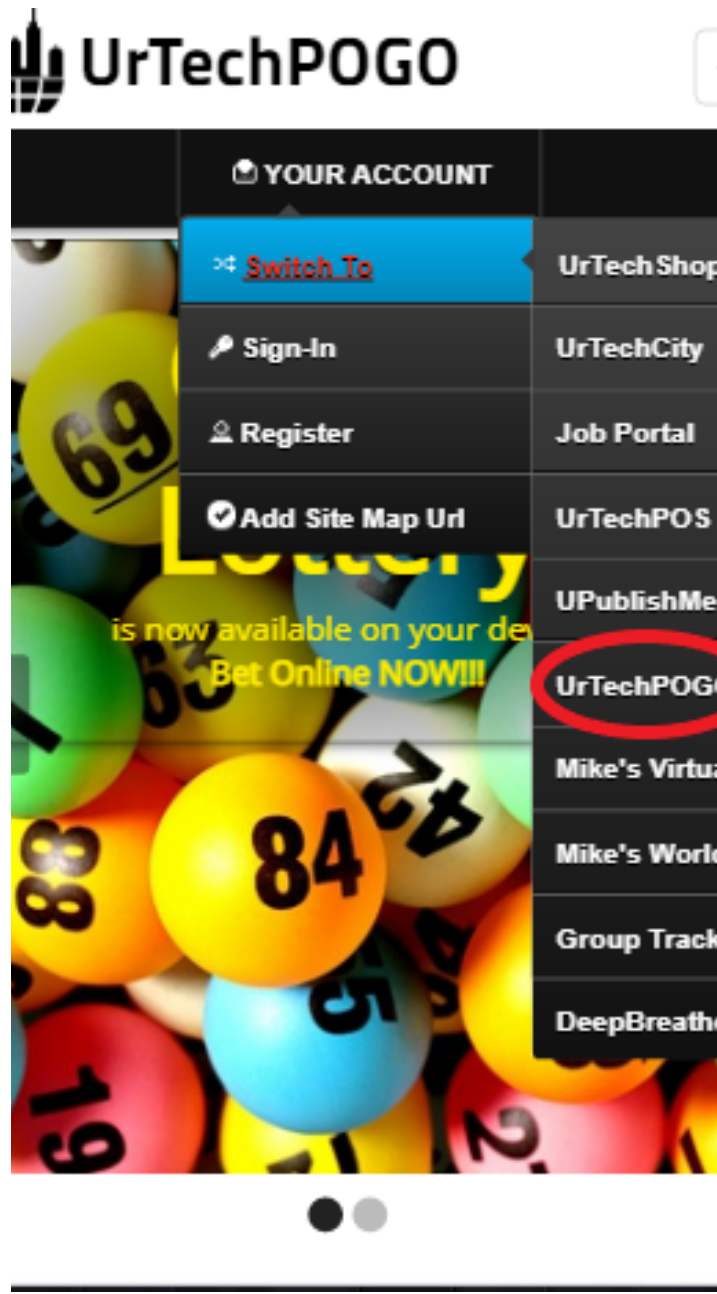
UrTechPOGO

YOUR ACCOUNT

Switch To

Sign-In

Register

Add Site Map Url

UrTechShop

UrTechCity

Job Portal

UrTechPOS

UPublishMe

UrTechPOG

Mike's Virtu

Mike's Worl

Group Track

DeepBreath

69

Lottery

is now available on your de

Bet Online NOW!!!

63

42

84

88

55

19